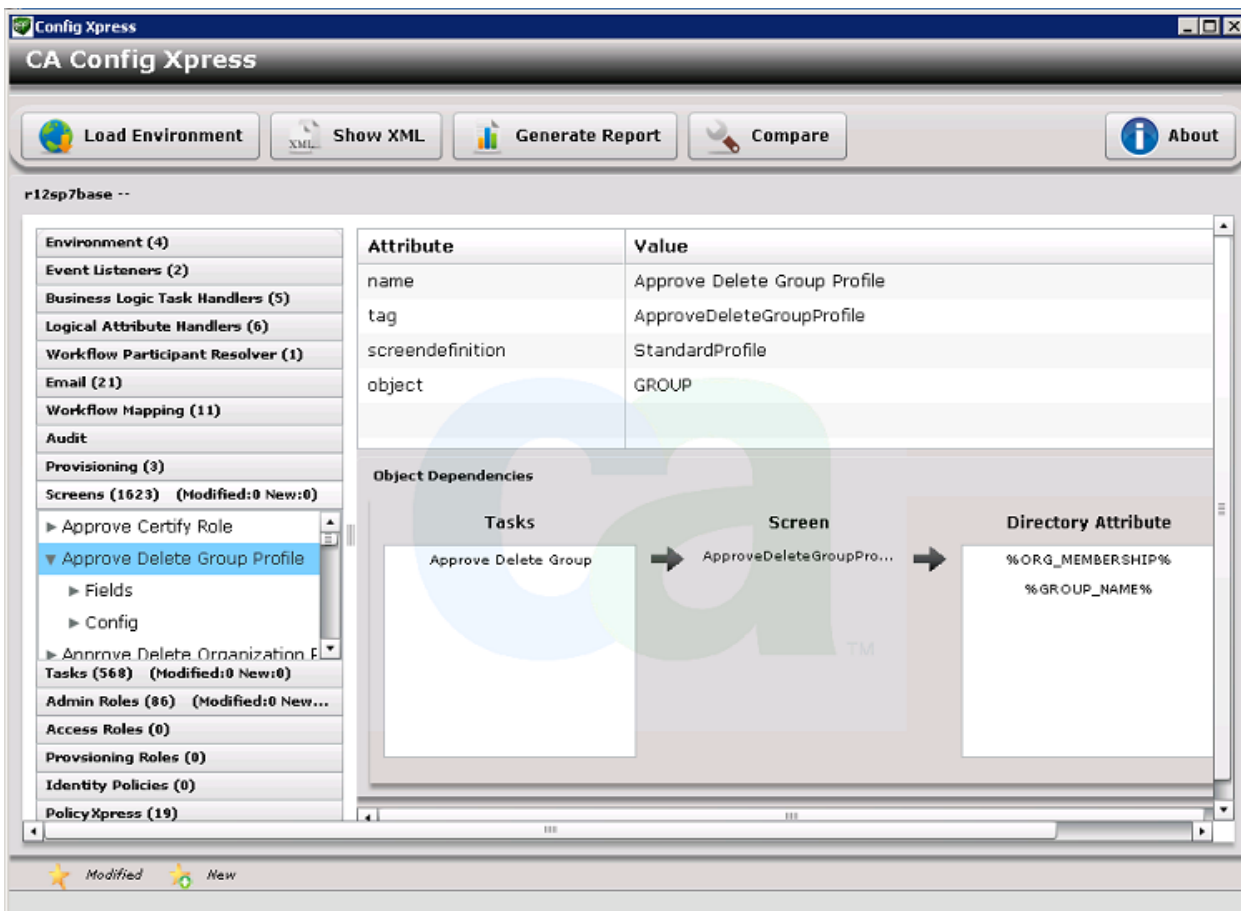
Config Xpress

CA Config Xpress

Load Environment

XML Show XML

Generate Report

Compare

About

r12sp7base --

Environment (4)
Event Listeners (2)
Business Logic Task Handlers (5)
Logical Attribute Handlers (6)
Workflow Participant Resolver (1)
Email (21)
Workflow Mapping (11)
Audit
Provisioning (3)
Screens (1623) (Modified:0 New:0)
► Approve Certify Role
▼ Approve Delete Group Profile
► Fields
► Config
► Approve Delete Organization P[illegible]
Tasks (568) (Modified:0 New:0)
Admin Roles (86) (Modified:0 New...
Access Roles (0)
Provsioning Roles (0)
Identity Policies (0)
PolicyXpress (19)

| Attribute | Value |
|---|---|
| name | Approve Delete Group Profile |
| tag | ApproveDeleteGroupProfile |
| screendefinition | StandardProfile |
| object | GROUP |
| | |

Object Dependencies

Tasks

Approve Delete Group

Screen

ApproveDeleteGroupPro...

Directory Attribute

%ORG_MEMBERSHIP%

%GROUP_NAME%

TM

Modified New